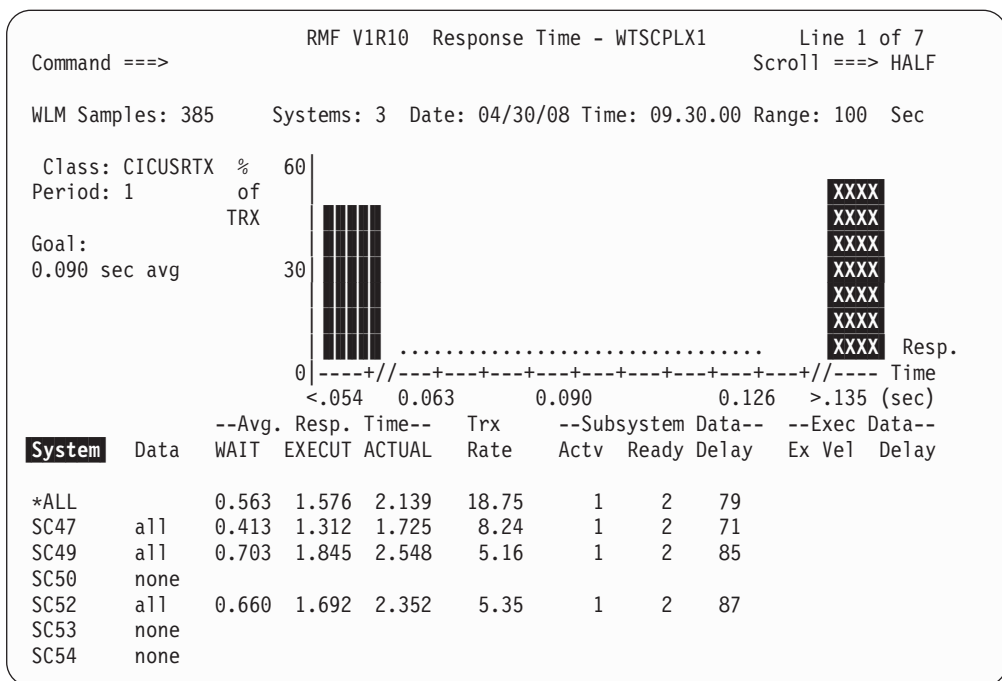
RMF V1R10 Response Time - WTSCPLX1 Line 1 of 7
Command ===> Scroll ===> HALF

WLM Samples: 385 Systems: 3 Date: 04/30/08 Time: 09.30.00 Range: 100 Sec

Class: CICUSRTX % 60
Period: 1 of
TRX
Goal:
0.090 sec avg 30

XXXX
XXXX
XXXX
XXXX
XXXX
XXXX
XXXX Resp.
0 ----+//---+---+---+---+---+---+---+---+//---- Time
<.054 0.063 0.090 0.126 >.135 (sec)

| System | Data | --Avg. Resp. Time-- WAIT | EXECUT | ACTUAL | Trx Rate | --Subsystem Data-- Actv | Ready | Delay | --Exec Data-- Ex Vel | Delay |
|---|---|---|---|---|---|---|---|---|---|---|
| *ALL | | 0.563 | 1.576 | 2.139 | 18.75 | 1 | 2 | 79 | | |
| SC47 | all | 0.413 | 1.312 | 1.725 | 8.24 | 1 | 2 | 71 | | |
| SC49 | all | 0.703 | 1.845 | 2.548 | 5.16 | 1 | 2 | 85 | | |
| SC50 | none | | | | | | | | | |
| SC52 | all | 0.660 | 1.692 | 2.352 | 5.35 | 1 | 2 | 87 | | |
| SC53 | none | | | | | | | | | |
| SC54 | none | | | | | | | | | |